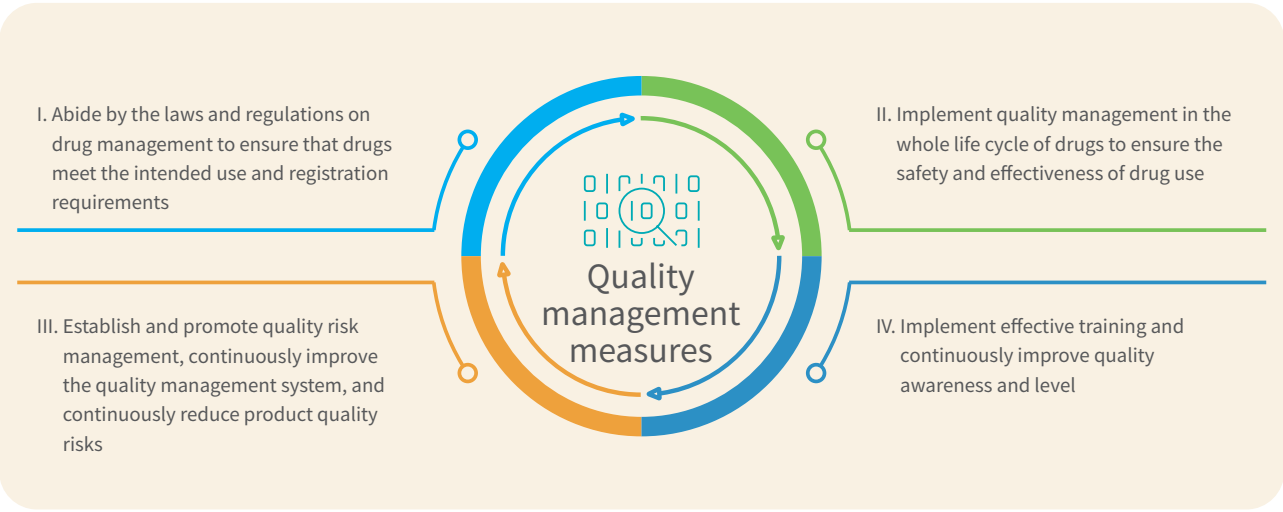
I. Abide by the laws and regulations on drug management to ensure that drugs meet the intended use and registration requirements

II. Implement quality management in the whole life cycle of drugs to ensure the safety and effectiveness of drug use

Quality management measures

III. Establish and promote quality risk management, continuously improve the quality management system, and continuously reduce product quality risks

IV. Implement effective training and continuously improve quality awareness and level